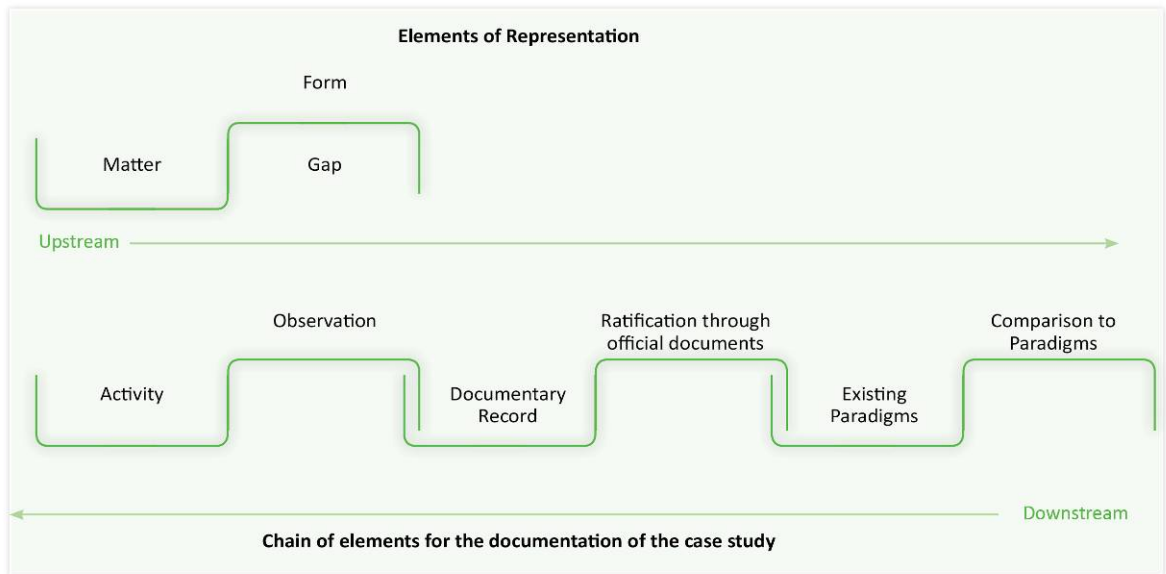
Elements of Representation

Form

Matter

Gap

Upstream

Observation

Ratification through official documents

Comparison to Paradigms

Activity

Documentary Record

Existing Paradigms

Downstream

Chain of elements for the documentation of the case study